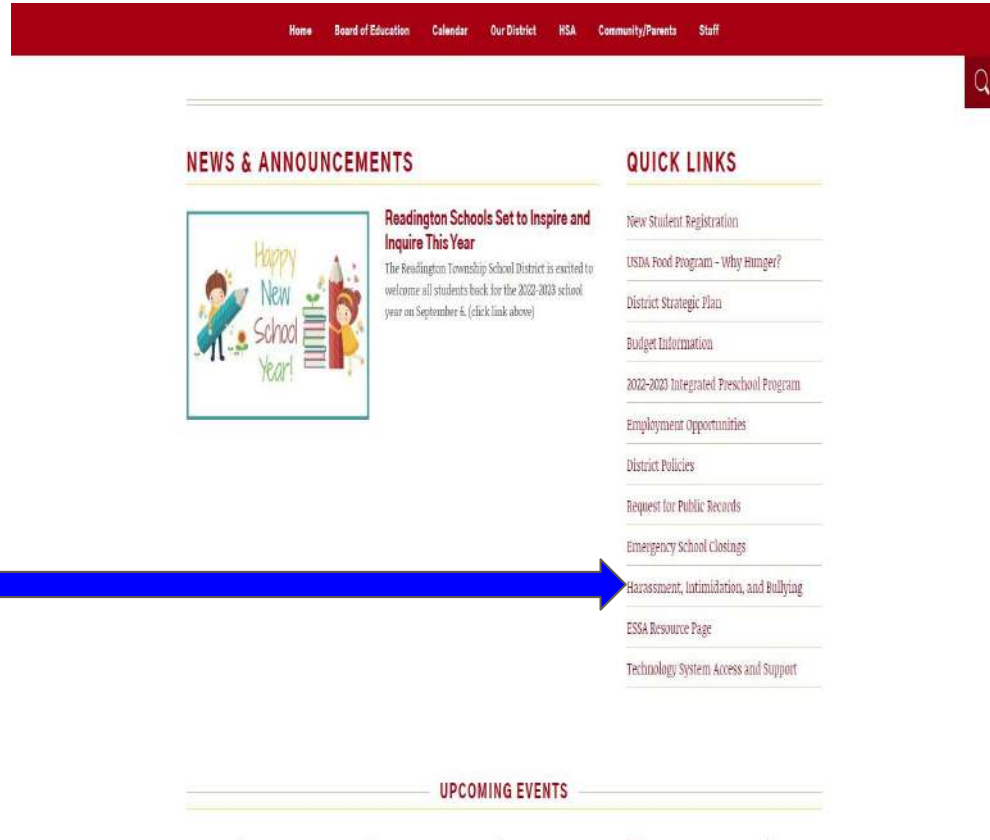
Home Board of Education Calendar Our District HSA Community/Parents Staff

NEWS & ANNOUNCEMENTS

Happy New School Year!

Readington Schools Set to Inspire and Inquire This Year

The Readington Township School District is excited to welcome all students back for the 2022-2023 school year on September 6. (click link above)

QUICK LINKS

New Student Registration

USDA Food Program - Why Hunger?

District Strategic Plan

Budget Information

2022-2023 Integrated Preschool Program

Employment Opportunities

District Policies

Request for Public Records

Emergency School Closings

Harassment, Intimidation, and Bullying

ESSA Resource Page

Technology System Access and Support

UPCOMING EVENTS